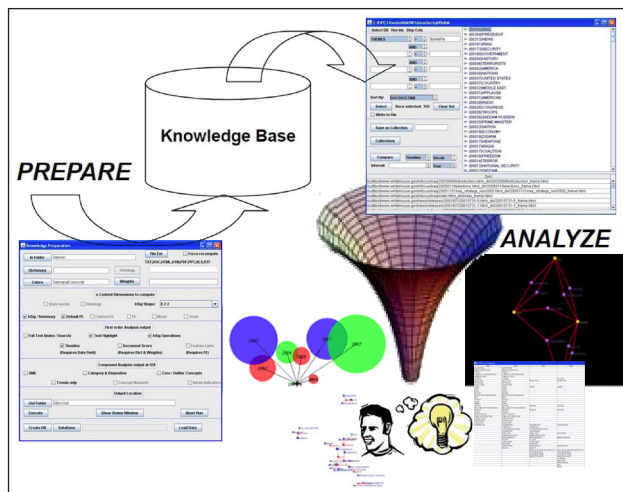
Knowledge Base

PREPARE

ANALYZE

Knowledge Preparation

File Ext

Dictionary

Ontology

Colors

Weights

Control Dimensions to compute

First order Analysis output

Full Text (Index / Search)

Text Highlight

Timeline

Document Score

Compound Analysis output of DDI

SNE

Category & Dispositive

Core / Outlier Concepts

Trends only

Output Location

Out Folder

Execute

Show Status Window

Abort Run

Create DB

DataBase

Load Data

Select

Write to file

Save as Collection

Collections

Compare

Timeline

Visual

Interval

Year

Sort By

Clear Sel

2001
2003
2004
2005
2007